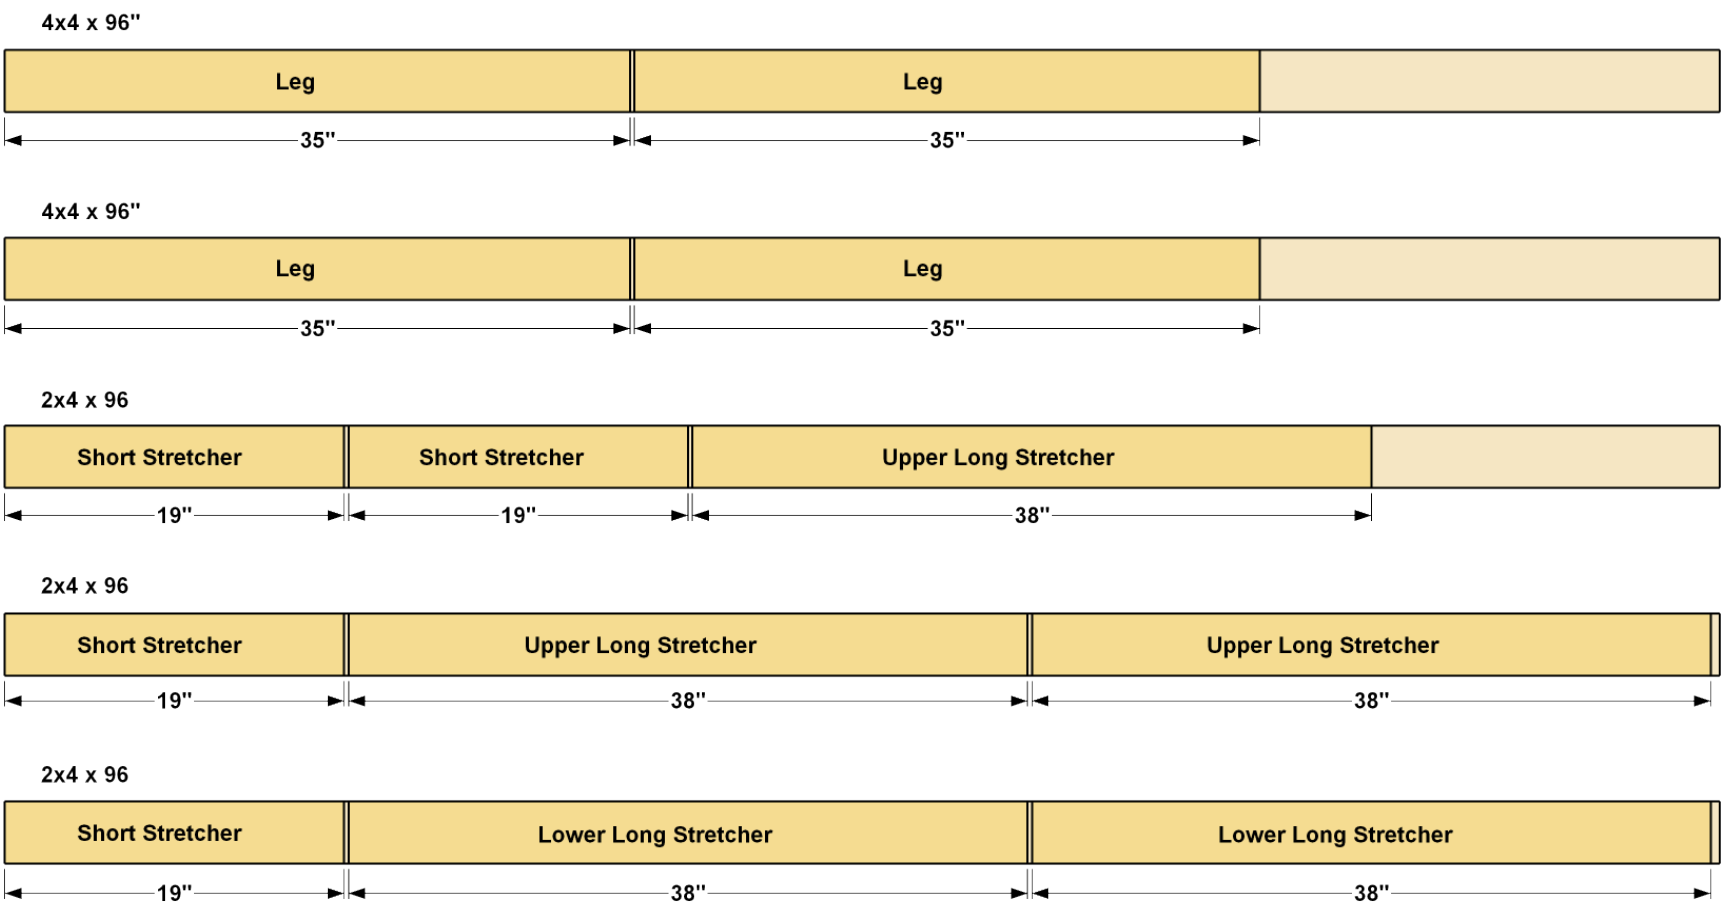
4x4 x 96"

Leg Leg

35" 35"

4x4 x 96"

Leg Leg

35" 35"

2x4 x 96

Short Stretcher Short Stretcher Upper Long Stretcher

19" 19" 38"

2x4 x 96

Short Stretcher Upper Long Stretcher Upper Long Stretcher

19" 38" 38"

2x4 x 96

Short Stretcher Lower Long Stretcher Lower Long Stretcher

19" 38" 38"